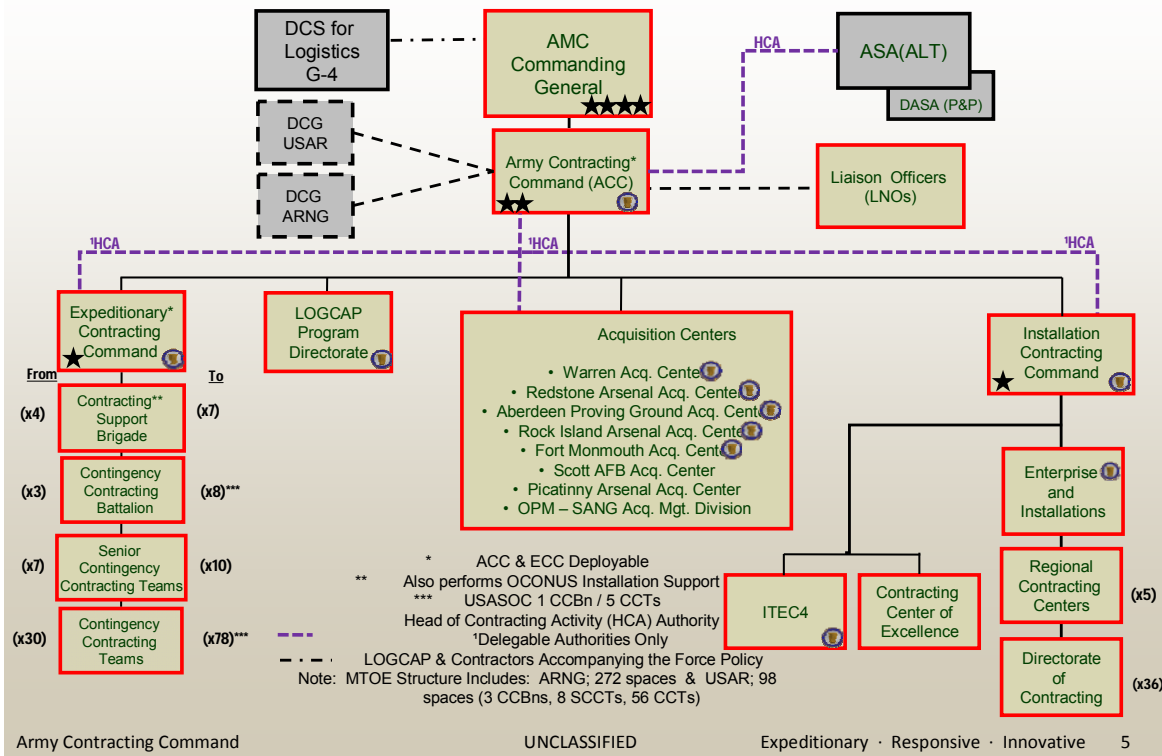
DCS for Logistics G-4

AMC Commanding General

HCA

ASA(ALT)

DASA (P&P)

DCG USAR

DCG ARNG

Army Contracting* Command (ACC)

Liaison Officers (LNOs)

¹HCA

¹HCA

¹HCA

Expeditionary* Contracting Command

LOGCAP Program Directorate

Acquisition Centers

• Warren Acq. Center
• Redstone Arsenal Acq. Center
• Aberdeen Proving Ground Acq. Center
• Rock Island Arsenal Acq. Center
• Fort Monmouth Acq. Center
• Scott AFB Acq. Center
• Picatinny Arsenal Acq. Center
• OPM – SANG Acq. Mgt. Division

Installation Contracting Command

From

To

(x4) Contracting** Support Brigade (x7)

(x3) Contingency Contracting Battalion (x8)***

(x7) Senior Contingency Contracting Teams (x10)

(x30) Contingency Contracting Teams (x78)***

Enterprise and Installations

Regional Contracting Centers (x5)

Directorate of Contracting (x36)

ITEC4

Contracting Center of Excellence

* ACC & ECC Deployable
** Also performs OCONUS Installation Support
*** USASOC 1 CCBn / 5 CCTs
Head of Contracting Activity (HCA) Authority
¹Delegable Authorities Only
LOGCAP & Contractors Accompanying the Force Policy
Note: MTOE Structure Includes: ARNG; 272 spaces & USAR; 98 spaces (3 CCBns, 8 SCCTs, 56 CCTs)

Army Contracting Command

UNCLASSIFIED

Expeditionary · Responsive · Innovative

5